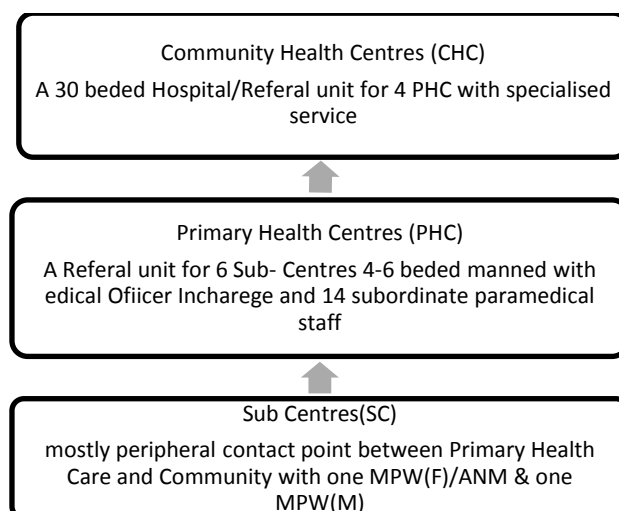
Community Health Centres (CHC)

A 30 beded Hospital/Referal unit for 4 PHC with specialised service

Primary Health Centres (PHC)

A Referal unit for 6 Sub- Centres 4-6 beded manned with edical Ofiicer Incharege and 14 subordinate paramedical staff

Sub Centres(SC)

mostly peripheral contact point between Primary Health Care and Community with one MPW(F)/ANM & one MPW(M)